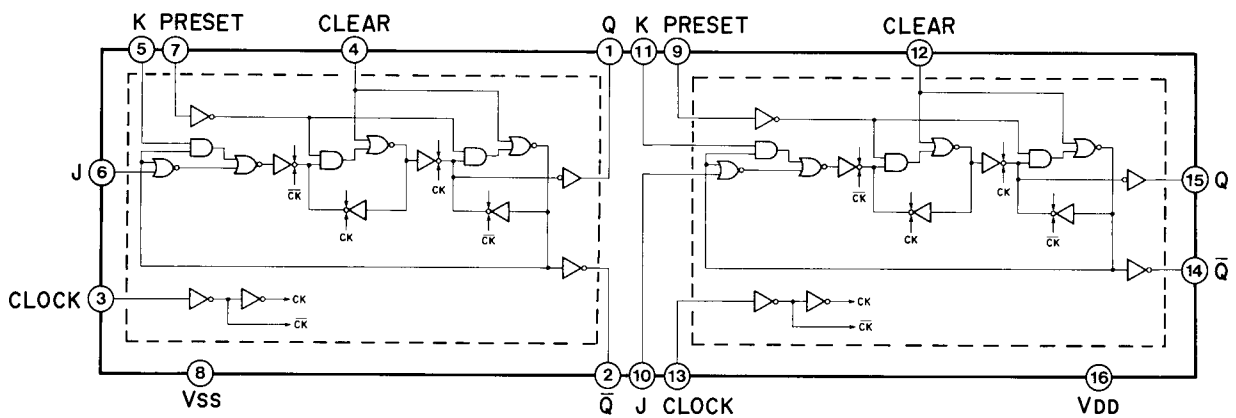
K PRESET CLEAR Q K PRESET CLEAR

5 7 4 1 11 9 12

J 6

$\overline{CK}$ CK CK $\overline{CK}$

CLOCK 3

CK
$\overline{CK}$

8 2 10 13 16

VSS $\overline{Q}$ J CLOCK VDD

$\overline{CK}$ CK CK $\overline{CK}$

CK
$\overline{CK}$

15 Q

14 $\overline{Q}$